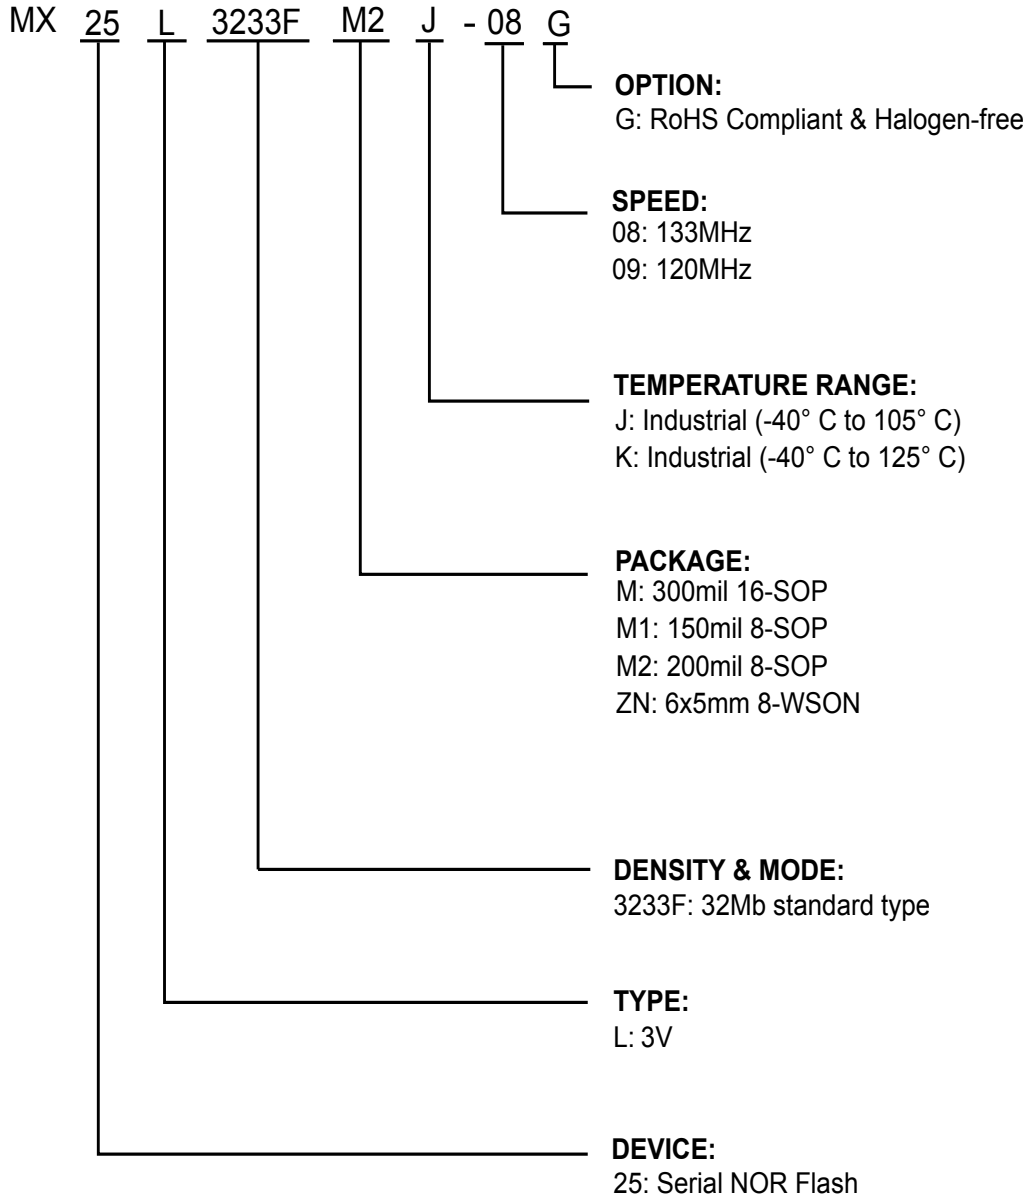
MX 25 L 3233F M2 J - 08 G

OPTION:
G: RoHS Compliant & Halogen-free

SPEED:
08: 133MHz
09: 120MHz

TEMPERATURE RANGE:
J: Industrial (-40° C to 105° C)
K: Industrial (-40° C to 125° C)

PACKAGE:
M: 300mil 16-SOP
M1: 150mil 8-SOP
M2: 200mil 8-SOP
ZN: 6x5mm 8-WSON

DENSITY & MODE:
3233F: 32Mb standard type

TYPE:
L: 3V

DEVICE:
25: Serial NOR Flash